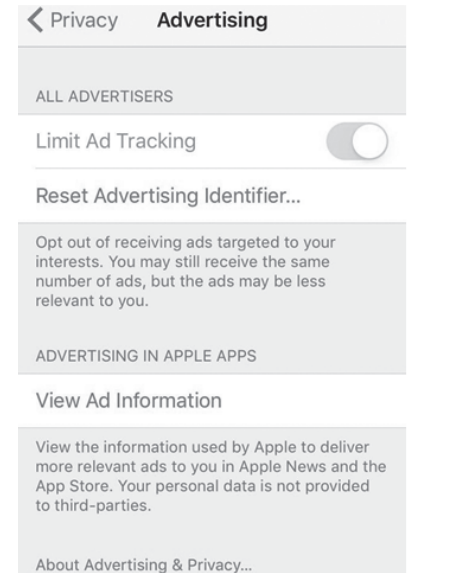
Privacy Advertising

ALL ADVERTISERS

Limit Ad Tracking

Reset Advertising Identifier...

Opt out of receiving ads targeted to your interests. You may still receive the same number of ads, but the ads may be less relevant to you.

ADVERTISING IN APPLE APPS

View Ad Information

View the information used by Apple to deliver more relevant ads to you in Apple News and the App Store. Your personal data is not provided to third-parties.

About Advertising & Privacy...